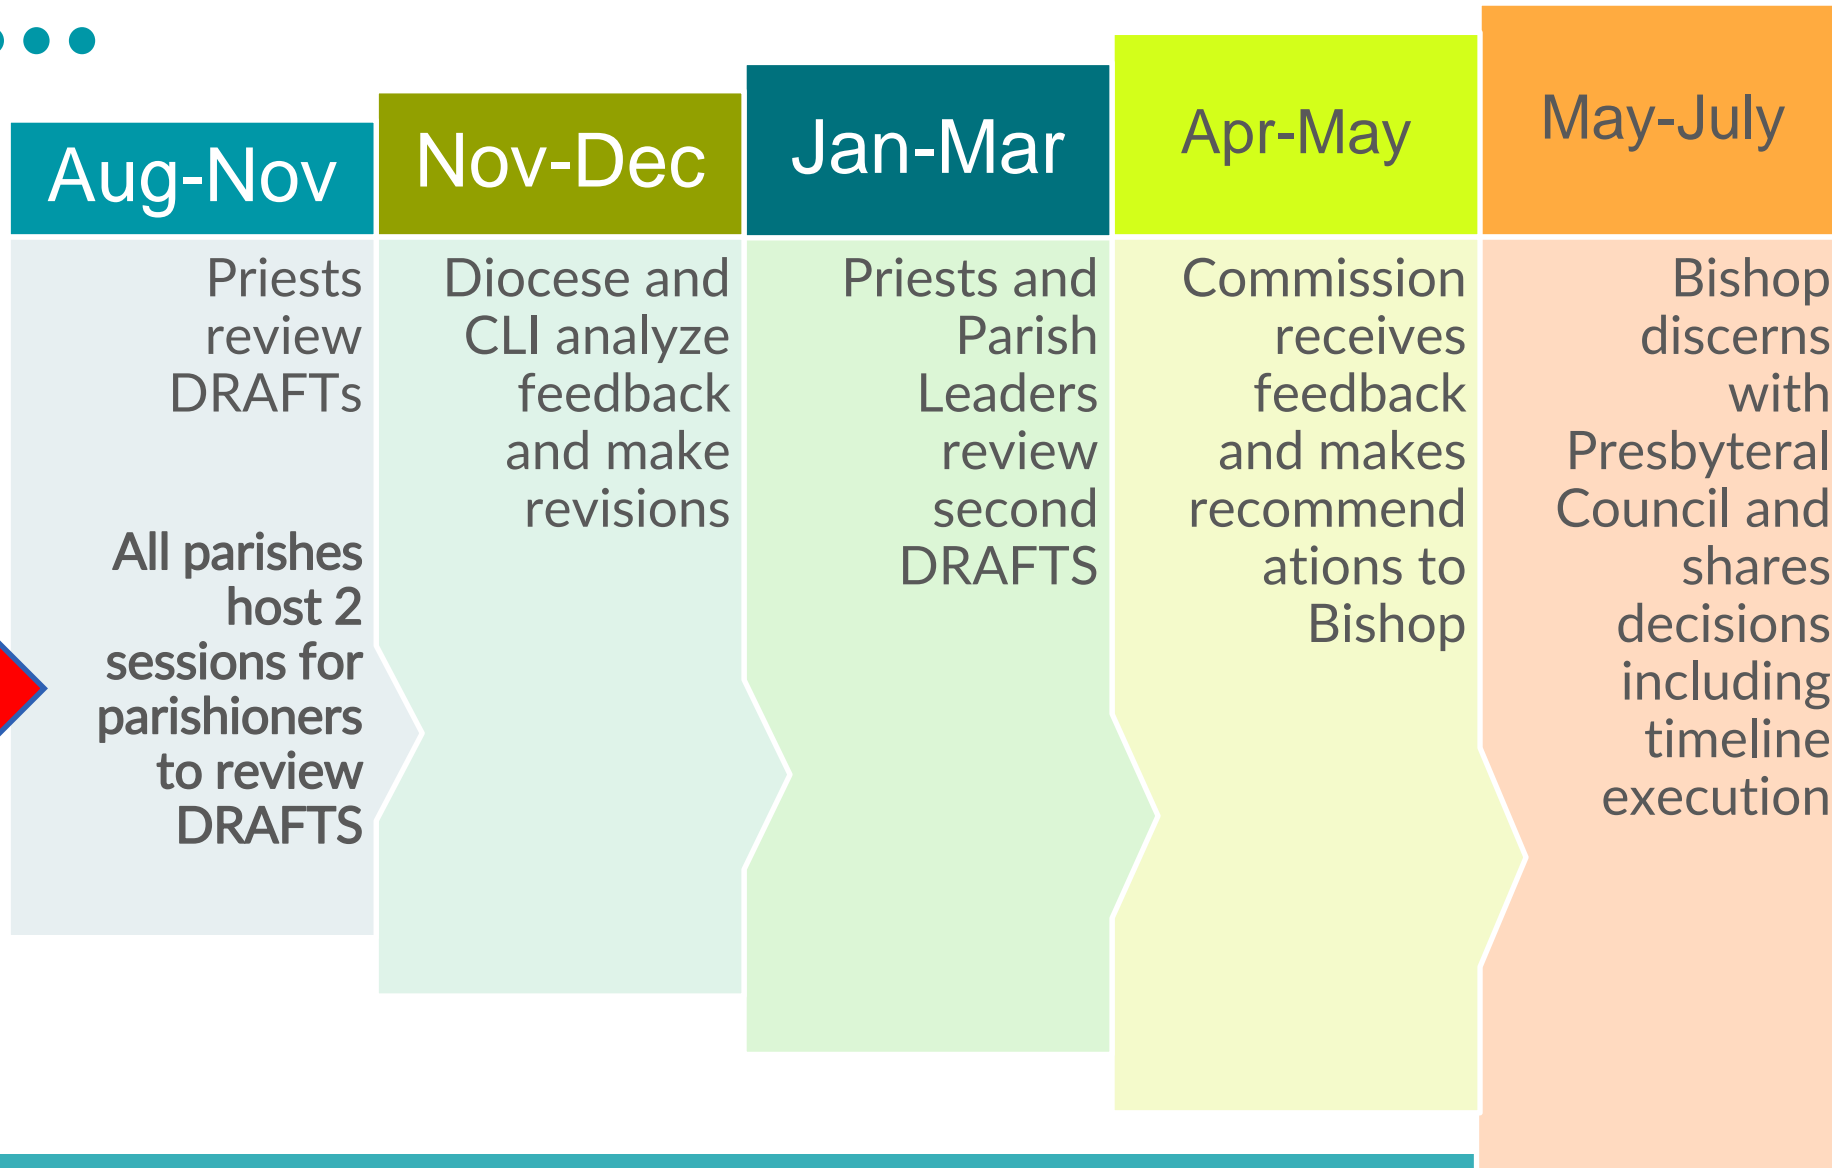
Aug-Nov

Priests review DRAFTs

All parishes host 2 sessions for parishioners to review DRAFTS

Nov-Dec

Diocese and CLI analyze feedback and make revisions

Jan-Mar

Priests and Parish Leaders review second DRAFTS

Apr-May

Commission receives feedback and makes recommend ations to Bishop

May-July

Bishop discerns with Presbyteral Council and shares decisions including timeline execution